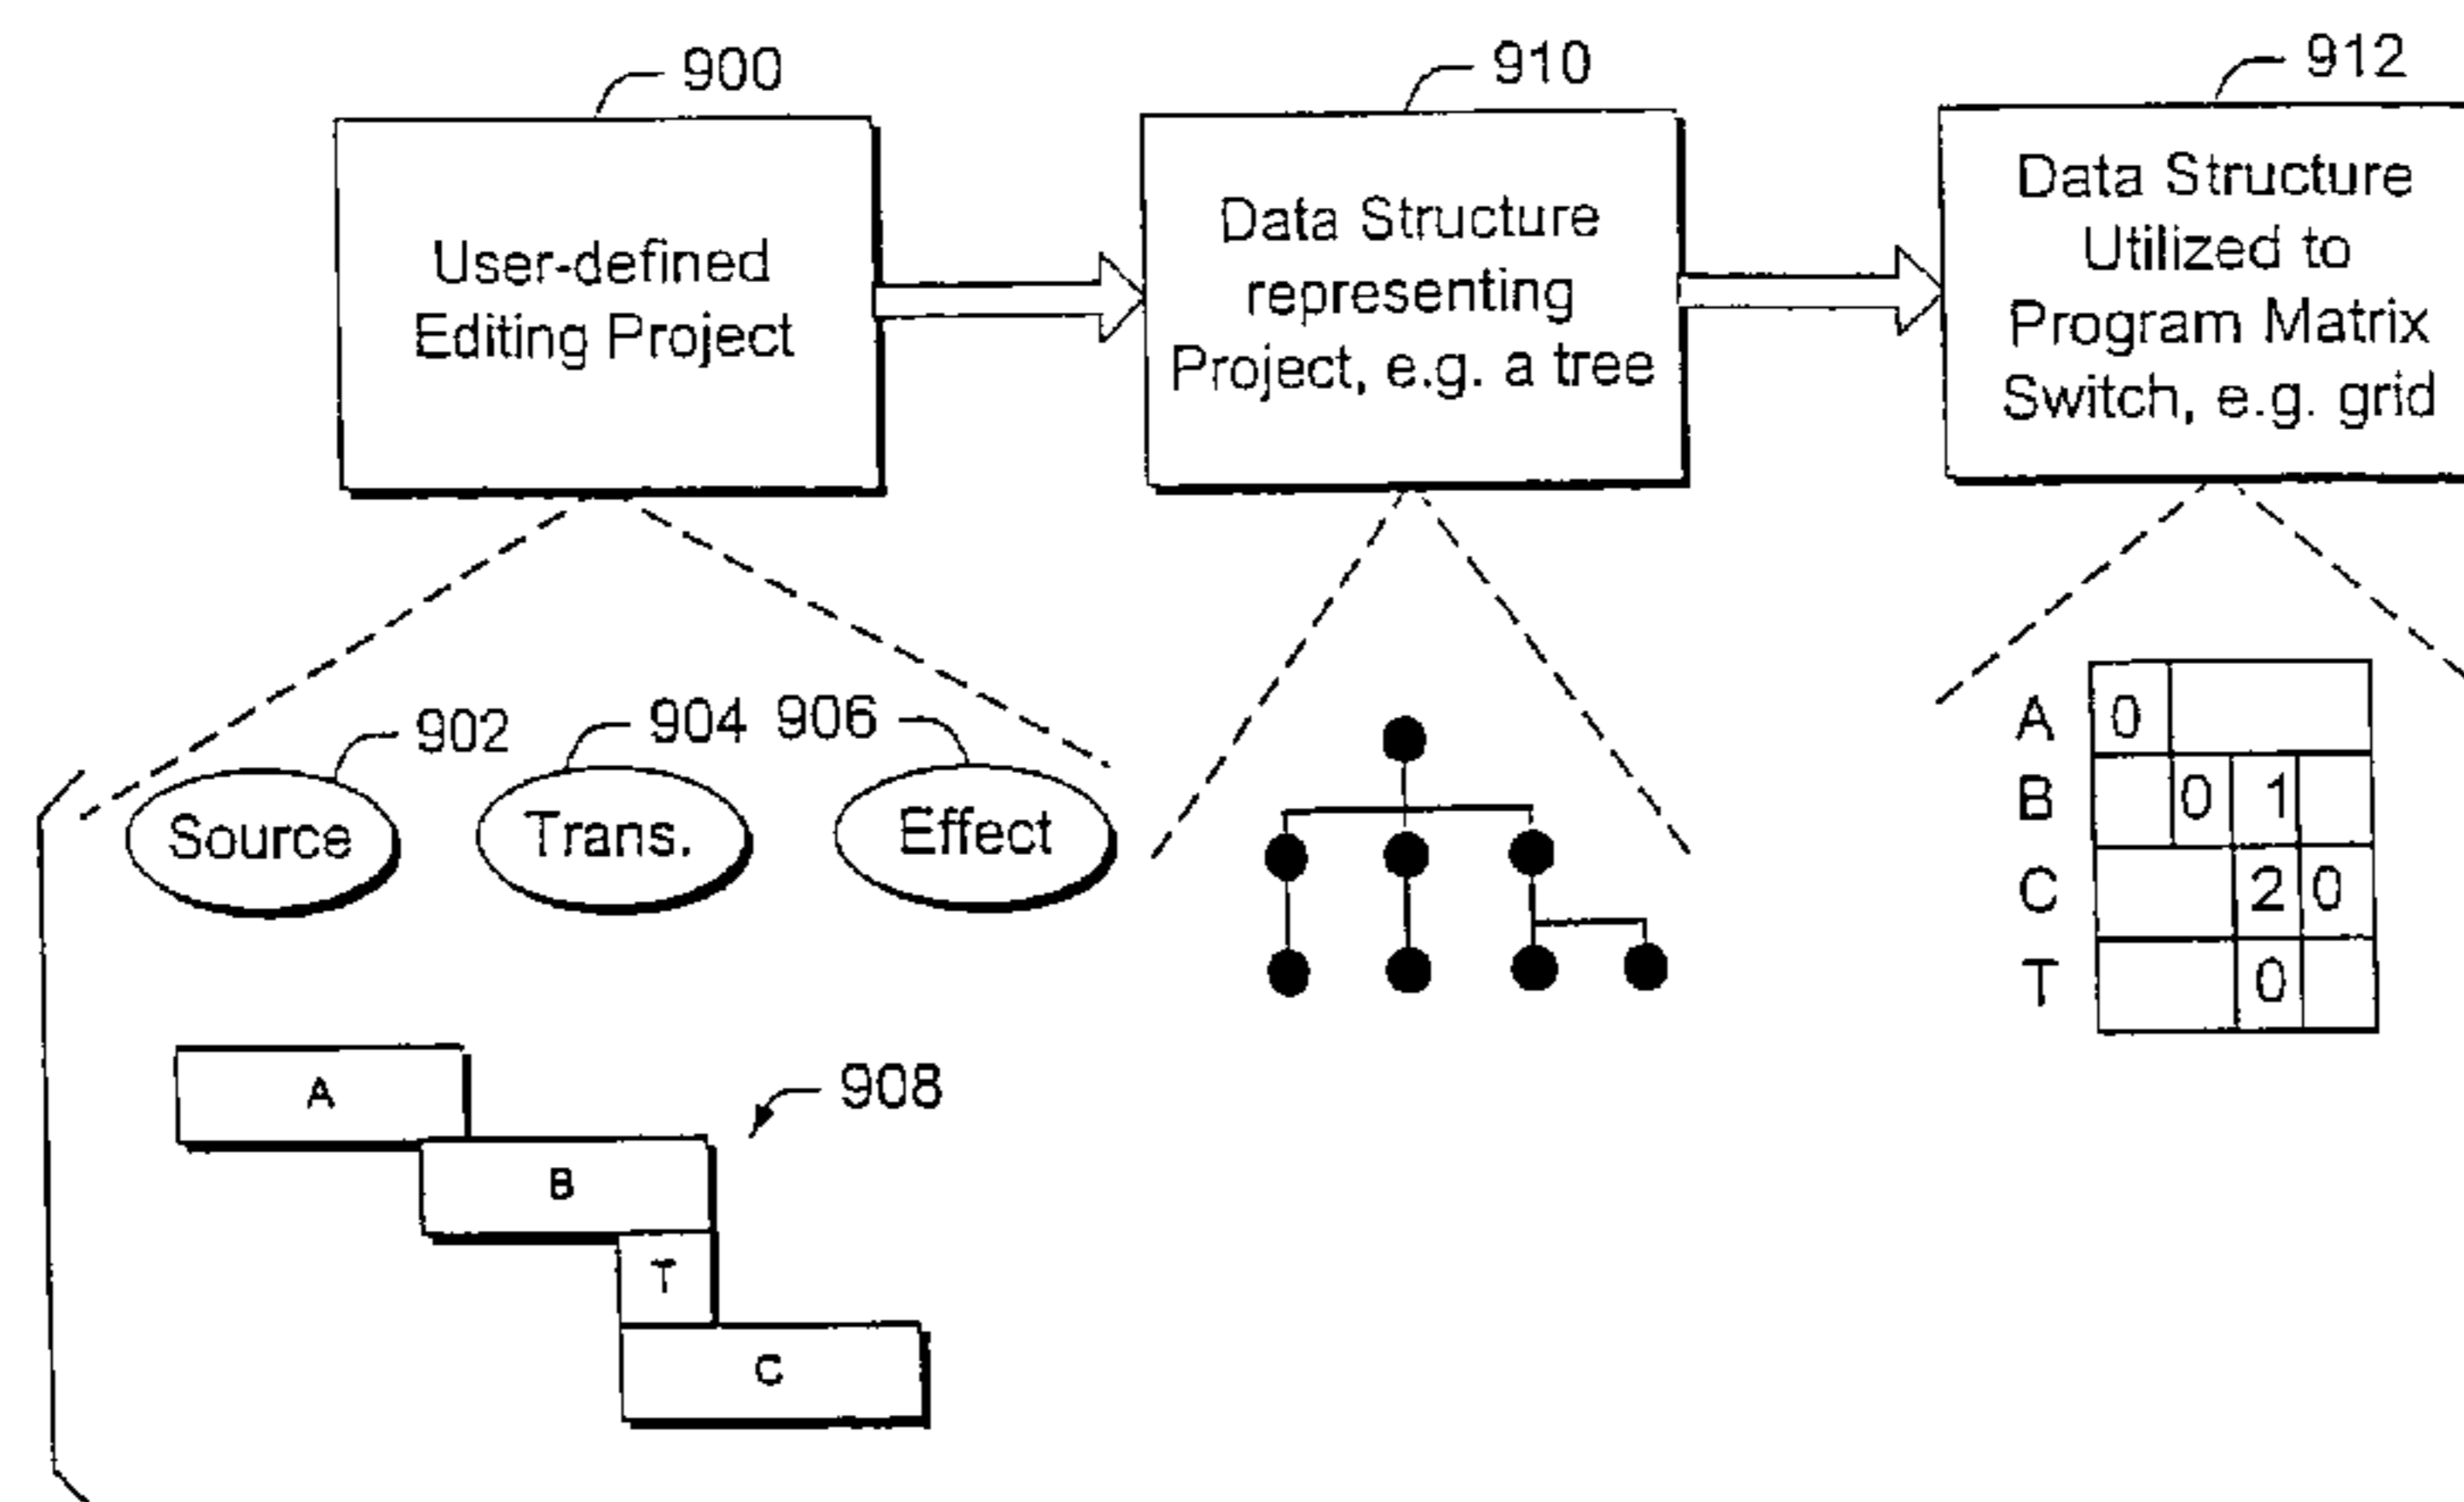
900
User-defined Editing Project

910
Data Structure representing Project, e.g. a tree

912
Data Structure Utilized to Program Matrix Switch, e.g. grid

902
904
906
Source
Trans.
Effect

A
B
T
C
908

A 0
B 0 1
C 2 0
T 0